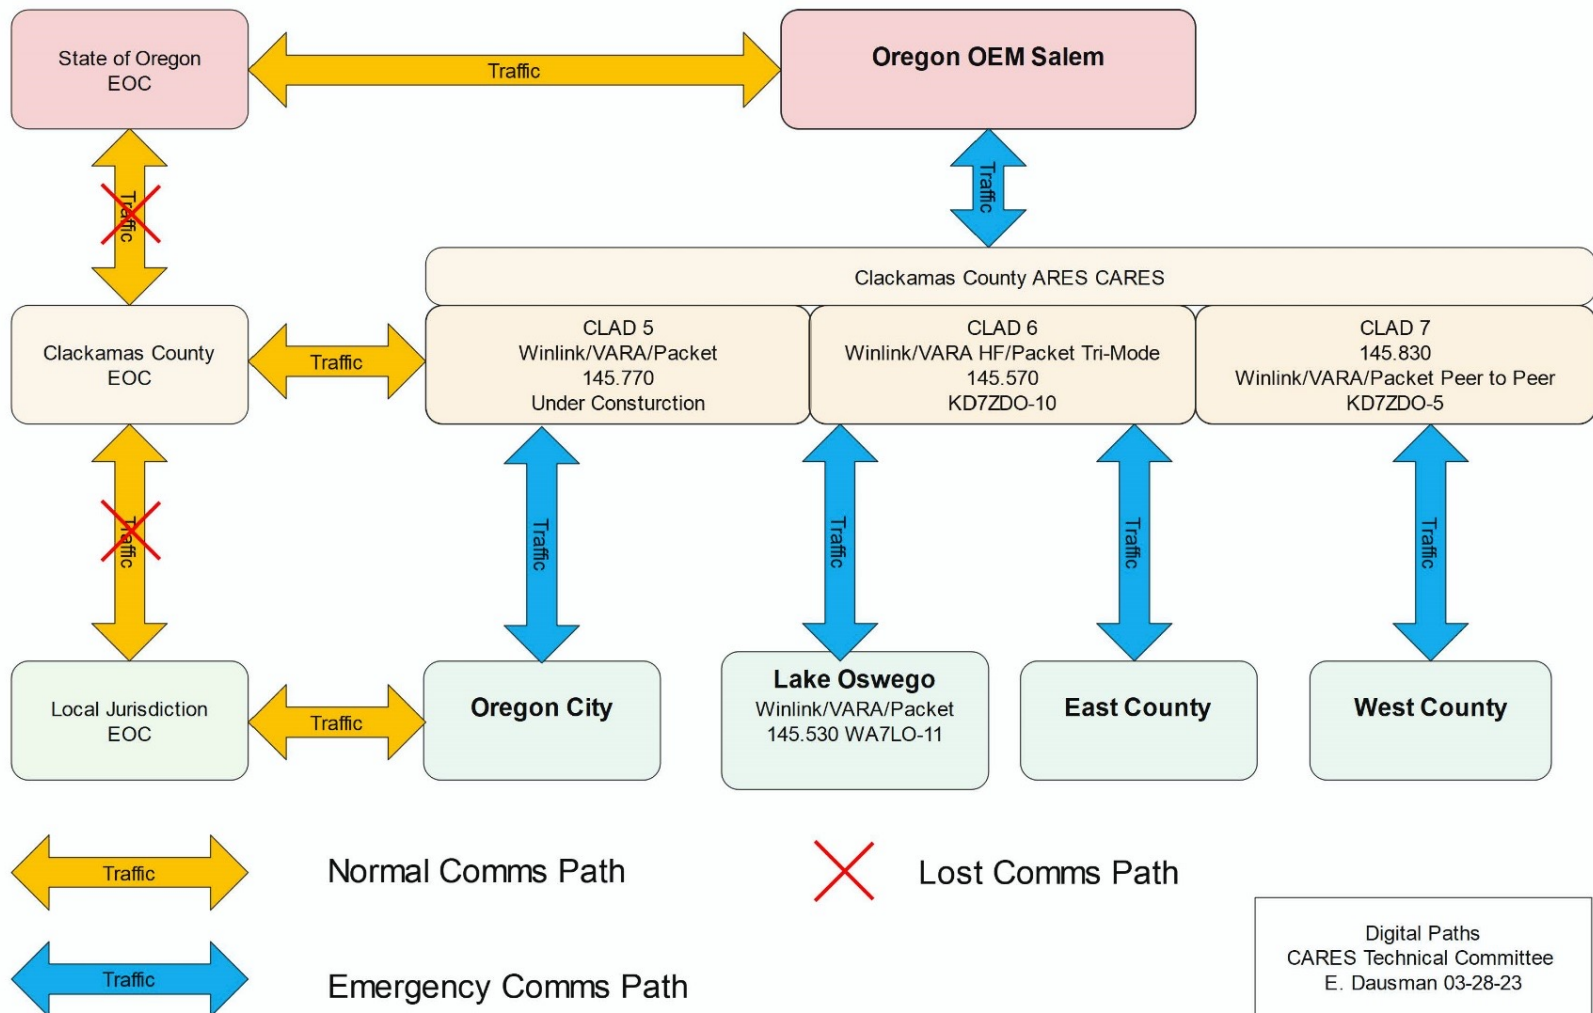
State of Oregon EOC

Traffic

Oregon OEM Salem

Traffic

Traffic

Clackamas County ARES CARES

Clackamas County EOC

Traffic

CLAD 5
Winlink/VARA/Packet
145.770
Under Consturction

CLAD 6
Winlink/VARA HF/Packet Tri-Mode
145.570
KD7ZDO-10

CLAD 7
145.830
Winlink/VARA/Packet Peer to Peer
KD7ZDO-5

Traffic

Traffic

Traffic

Traffic

Traffic

Local Jurisdiction EOC

Traffic

Oregon City

Lake Oswego
Winlink/VARA/Packet
145.530 WA7LO-11

East County

West County

Traffic

Normal Comms Path

Lost Comms Path

Traffic

Emergency Comms Path

Digital Paths
CARES Technical Committee
E. Dausman 03-28-23